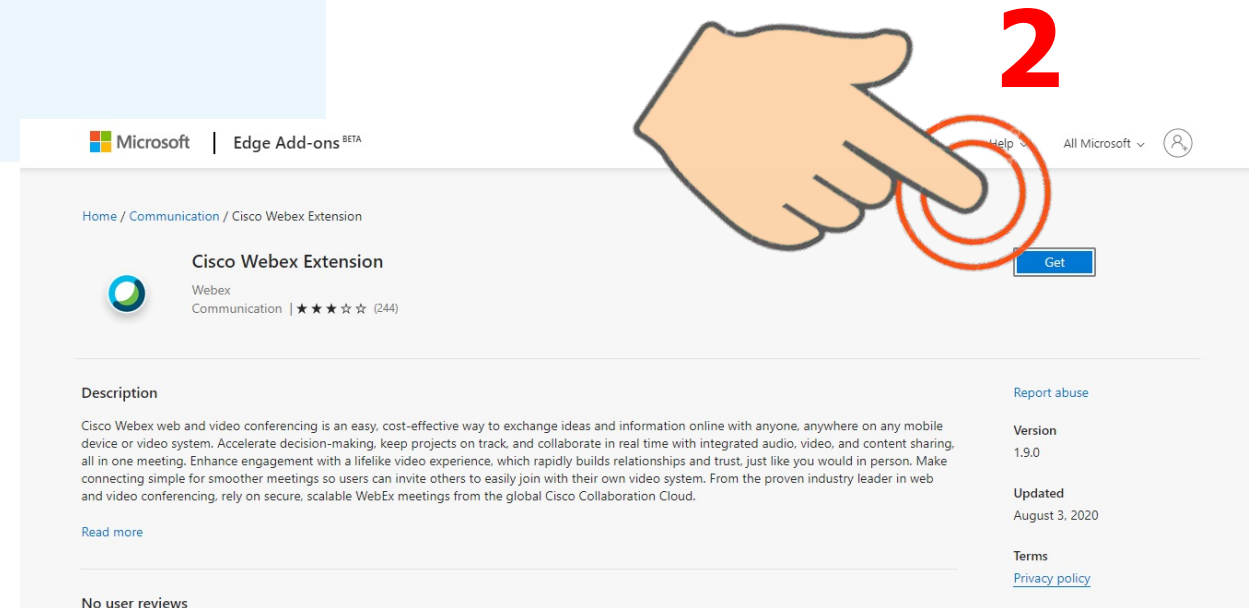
2

Microsoft | Edge Add-ons BETA

Help ⌄ All Microsoft ⌄

Home / Communication / Cisco Webex Extension

Cisco Webex Extension

Webex

Communication | ★★★☆☆ (244)

Get

Description

Cisco Webex web and video conferencing is an easy, cost-effective way to exchange ideas and information online with anyone, anywhere on any mobile device or video system. Accelerate decision-making, keep projects on track, and collaborate in real time with integrated audio, video, and content sharing, all in one meeting. Enhance engagement with a lifelike video experience, which rapidly builds relationships and trust, just like you would in person. Make connecting simple for smoother meetings so users can invite others to easily join with their own video system. From the proven industry leader in web and video conferencing, rely on secure, scalable WebEx meetings from the global Cisco Collaboration Cloud.

Read more

Report abuse

Version
1.9.0

Updated
August 3, 2020

Terms
Privacy policy

No user reviews